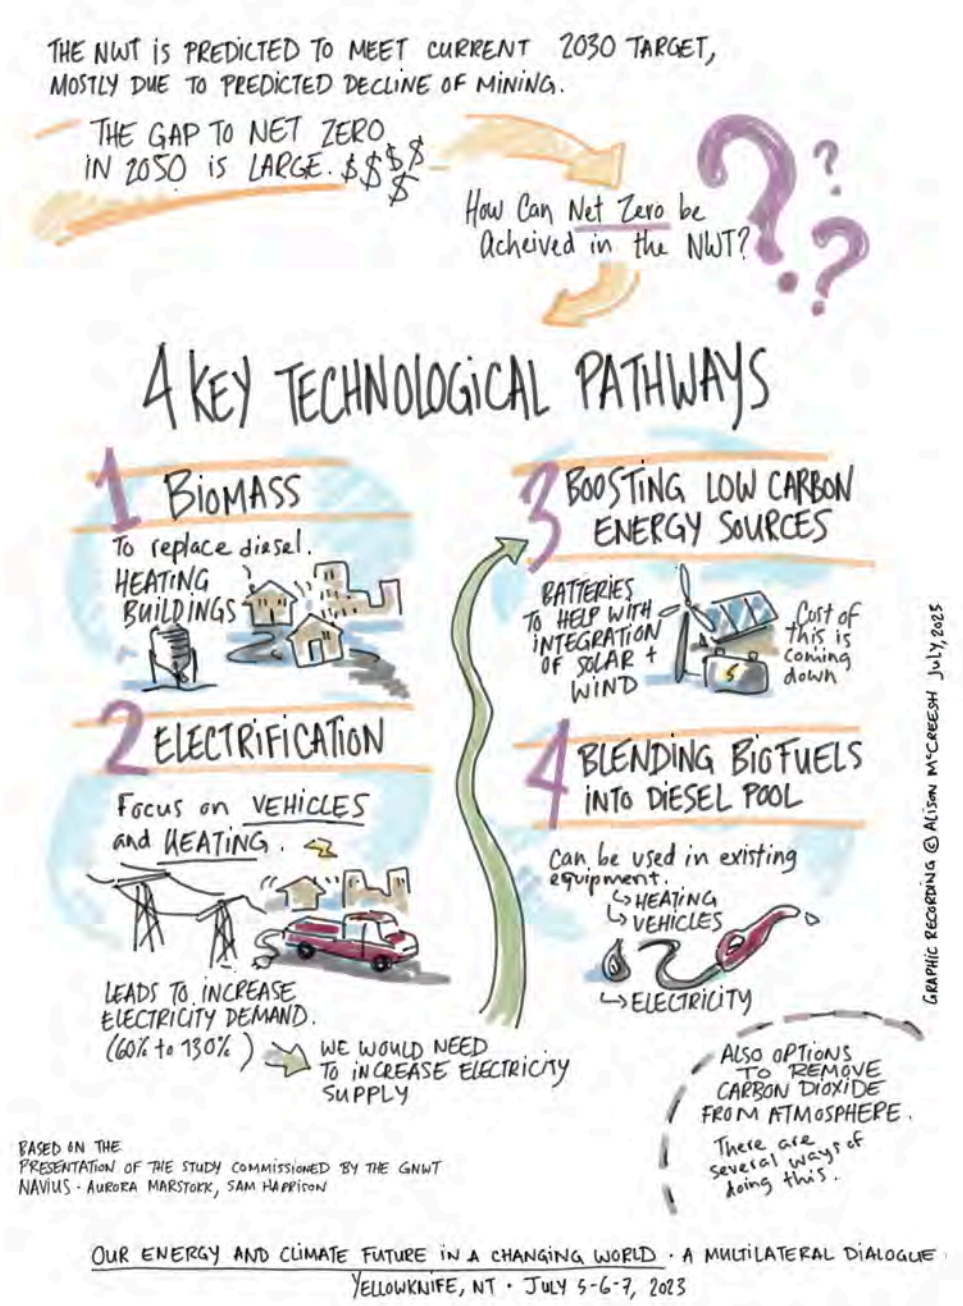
THE NWT IS PREDICTED TO MEET CURRENT 2030 TARGET, MOSTLY DUE TO PREDICTED DECLINE OF MINING.

THE GAP TO NET ZERO IN 2050 IS LARGE. $$$$ $

How Can Net Zero be Acheived in the NWT?

4 KEY TECHNOLOGICAL PATHWAYS

1 BIOMASS

To replace diesel. HEATING BUILDINGS

2 ELECTRIFICATION

Focus on VEHICLES and HEATING.

LEADS TO INCREASE ELECTRICITY DEMAND. (60% to 130%) → WE WOULD NEED TO INCREASE ELECTRICITY SUPPLY

3 BOOSTING LOW CARBON ENERGY SOURCES

BATTERIES TO HELP WITH INTEGRATION OF SOLAR + WIND

Cost of this is coming down

4 BLENDING BIOFUELS INTO DIESEL POOL

Can be used in existing equipment.
↳HEATING
↳VEHICLES
↳ELECTRICITY

ALSO OPTIONS TO REMOVE CARBON DIOXIDE FROM ATMOSPHERE.

There are several ways of doing this.

GRAPHIC RECORDING © ALISON McCREESH JULY, 2023

BASED ON THE PRESENTATION OF THE STUDY COMMISSIONED BY THE GNWT
NAVIUS · AURORA MARSTOKK, SAM HARRISON

OUR ENERGY AND CLIMATE FUTURE IN A CHANGING WORLD · A MULTILATERAL DIALOGUE
YELLOWKNIFE, NT · JULY 5-6-7, 2023